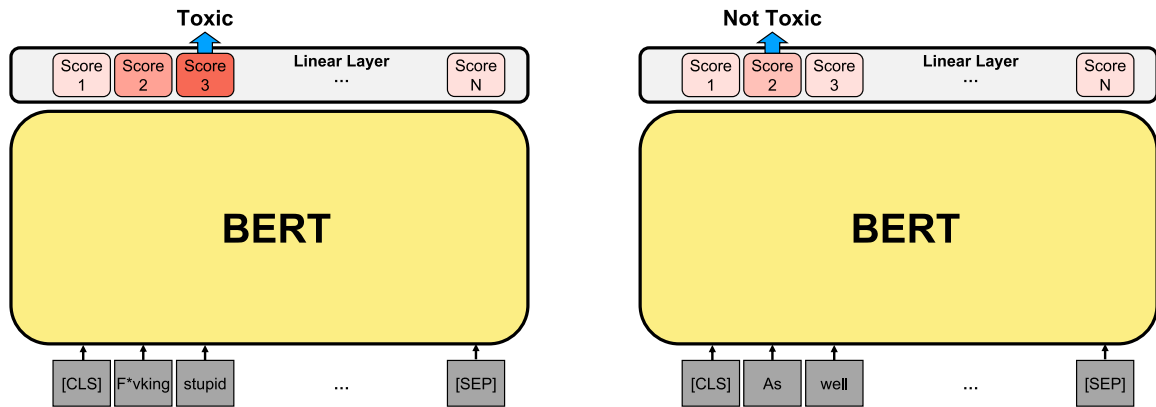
Toxic

Score 1 | Score 2 | Score 3 | Linear Layer ... | Score N

BERT

[CLS] F*vking stupid ... [SEP]

Not Toxic

Score 1 | Score 2 | Score 3 | Linear Layer ... | Score N

BERT

[CLS] As well ... [SEP]